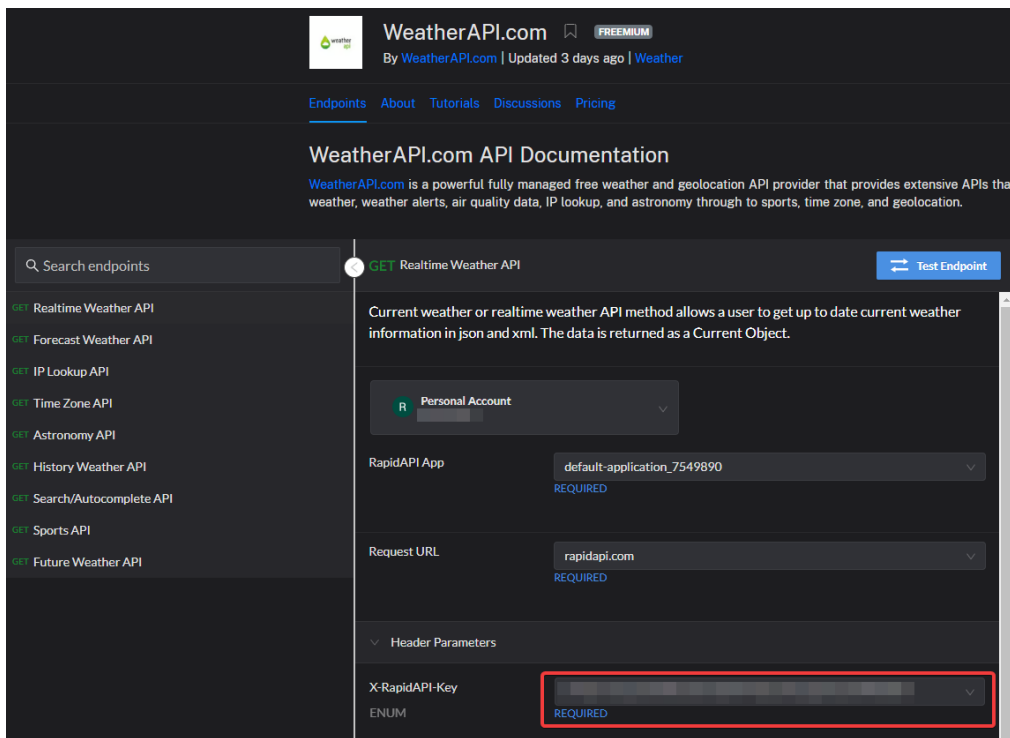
weather api

WeatherAPI.com FREEMIUM

By WeatherAPI.com | Updated 3 days ago | Weather

Endpoints About Tutorials Discussions Pricing

WeatherAPI.com API Documentation

WeatherAPI.com is a powerful fully managed free weather and geolocation API provider that provides extensive APIs tha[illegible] weather, weather alerts, air quality data, IP lookup, and astronomy through to sports, time zone, and geolocation.

Search endpoints

GET Realtime Weather API
GET Forecast Weather API
GET IP Lookup API
GET Time Zone API
GET Astronomy API
GET History Weather API
GET Search/Autocomplete API
GET Sports API
GET Future Weather API

GET Realtime Weather API

Test Endpoint

Current weather or realtime weather API method allows a user to get up to date current weather information in json and xml. The data is returned as a Current Object.

R Personal Account
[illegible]

RapidAPI App
default-application_7549890
REQUIRED

Request URL
rapidapi.com
REQUIRED

Header Parameters

X-RapidAPI-Key
ENUM
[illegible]
REQUIRED